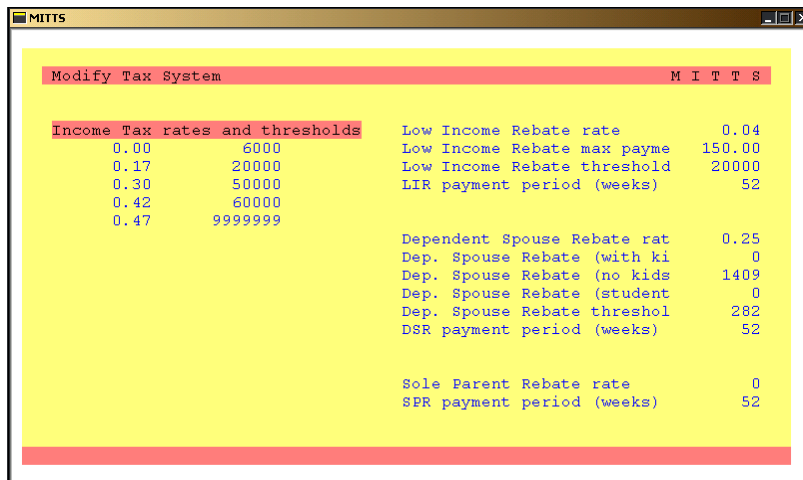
MITTS

Modify Tax System M I T T S

Income Tax rates and thresholds

| | |
|---|---|
| 0.00 | 6000 |
| 0.17 | 20000 |
| 0.30 | 50000 |
| 0.42 | 60000 |
| 0.47 | 9999999 |

| | |
|---|---|
| Low Income Rebate rate | 0.04 |
| Low Income Rebate max payme | 150.00 |
| Low Income Rebate threshold | 20000 |
| LIR payment period (weeks) | 52 |

| | |
|---|---|
| Dependent Spouse Rebate rat | 0.25 |
| Dep. Spouse Rebate (with ki | 0 |
| Dep. Spouse Rebate (no kids | 1409 |
| Dep. Spouse Rebate (student | 0 |
| Dep. Spouse Rebate threshol | 282 |
| DSR payment period (weeks) | 52 |

| | |
|---|---|
| Sole Parent Rebate rate | 0 |
| SPR payment period (weeks) | 52 |